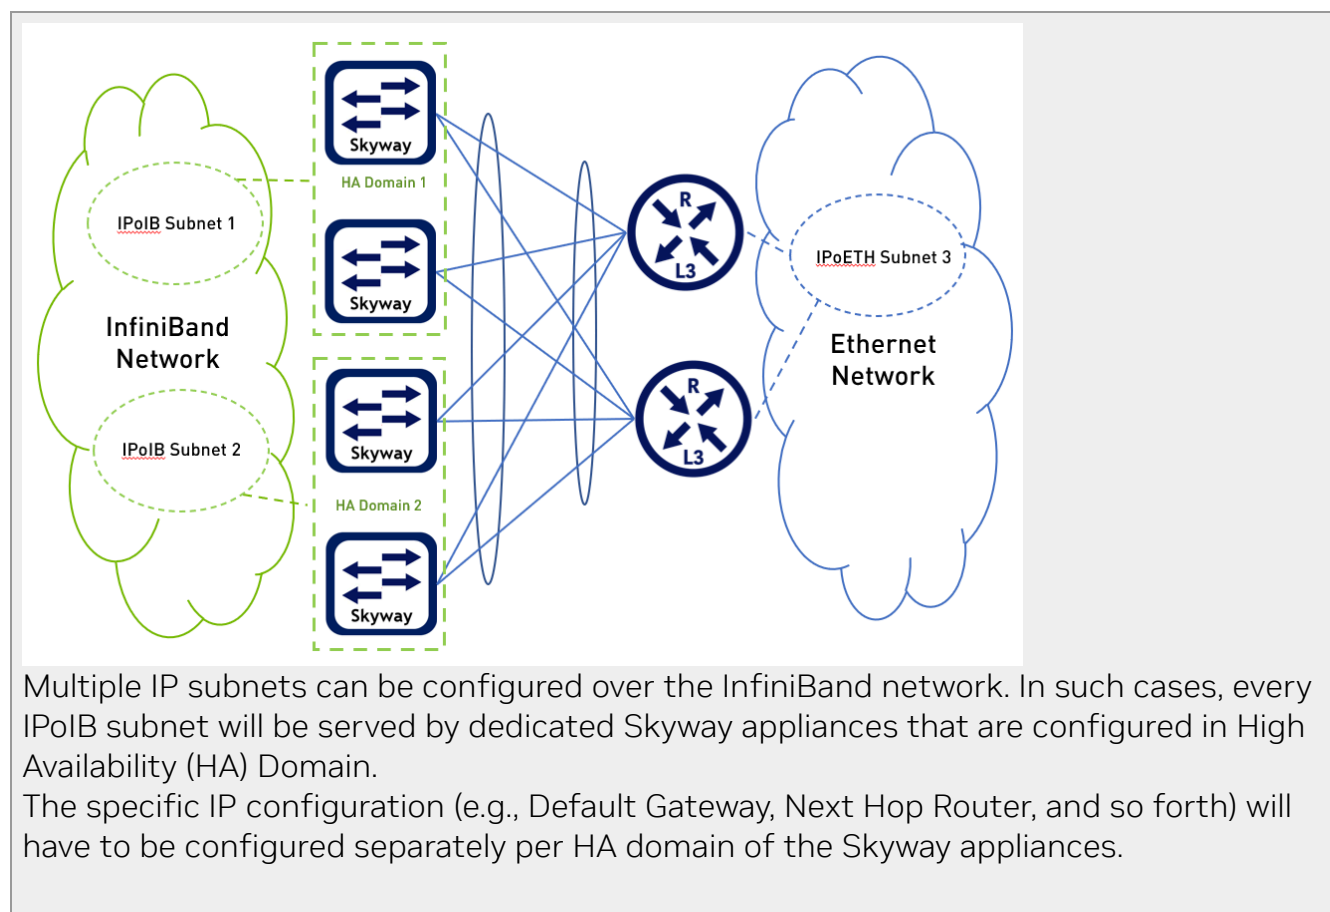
Skyway

HA Domain 1

IPoIB Subnet 1

Skyway

InfiniBand Network

Skyway

IPoIB Subnet 2

HA Domain 2

Skyway

R

L3

R

L3

IPoETH Subnet 3

Ethernet Network

Multiple IP subnets can be configured over the InfiniBand network. In such cases, every IPoIB subnet will be served by dedicated Skyway appliances that are configured in High Availability (HA) Domain.
The specific IP configuration (e.g., Default Gateway, Next Hop Router, and so forth) will have to be configured separately per HA domain of the Skyway appliances.